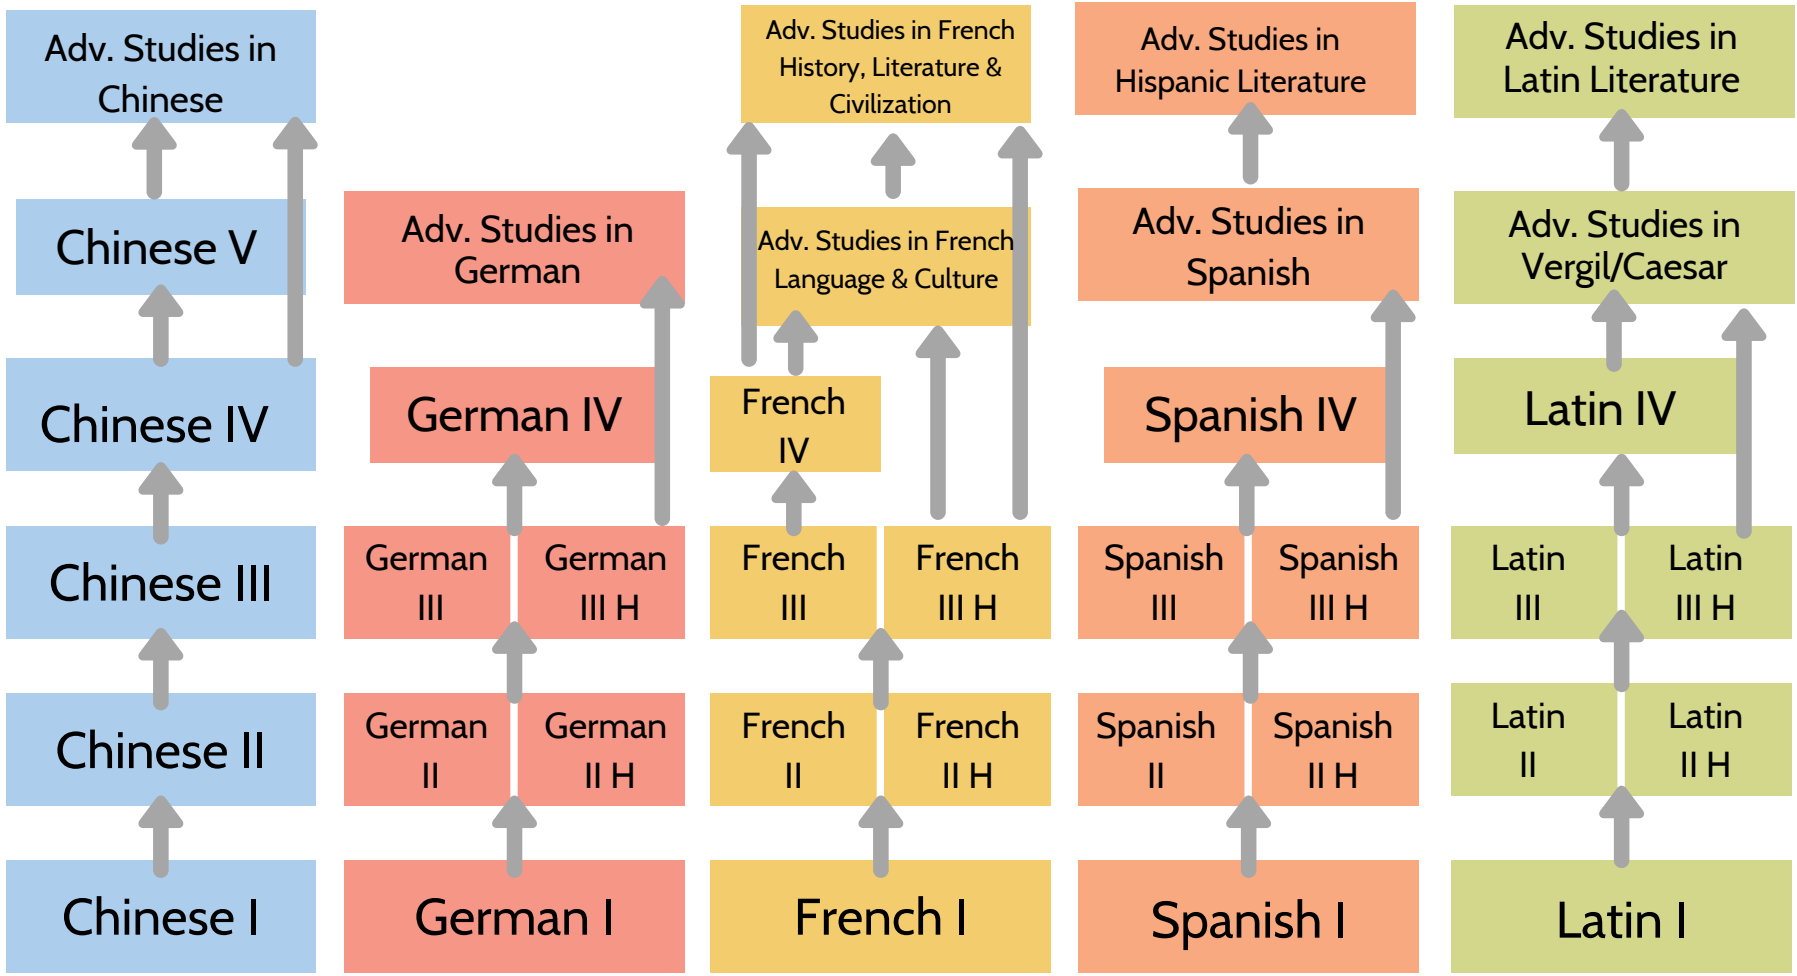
Adv. Studies in Chinese

Chinese V

Chinese IV

Chinese III

Chinese II

Chinese I

Adv. Studies in German

German IV

German III

German III H

German II

German II H

German I

Adv. Studies in French History, Literature & Civilization

Adv. Studies in French Language & Culture

French IV

French III

French III H

French II

French II H

French I

Adv. Studies in Hispanic Literature

Adv. Studies in Spanish

Spanish IV

Spanish III

Spanish III H

Spanish II

Spanish II H

Spanish I

Adv. Studies in Latin Literature

Adv. Studies in Vergil/Caesar

Latin IV

Latin III

Latin III H

Latin II

Latin II H

Latin I